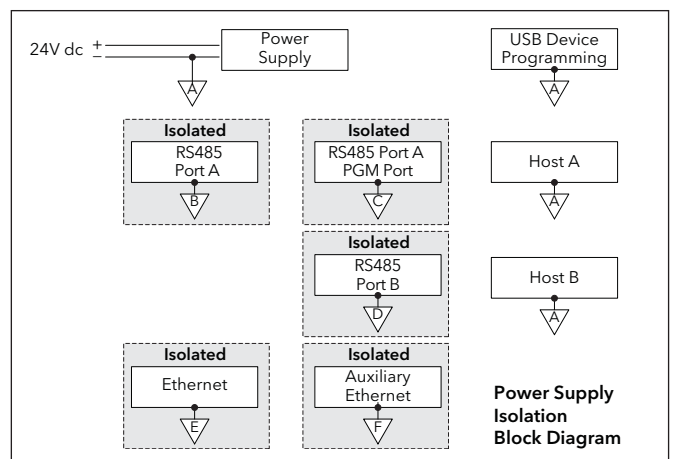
24V dc + −

Power Supply

A

USB Device Programming

A

Isolated
RS485 Port A
B

Isolated
RS485 Port A PGM Port
C

Host A
A

Isolated
RS485 Port B
D

Host B
A

Isolated
Ethernet
E

Isolated
Auxiliary Ethernet
F

Power Supply Isolation Block Diagram